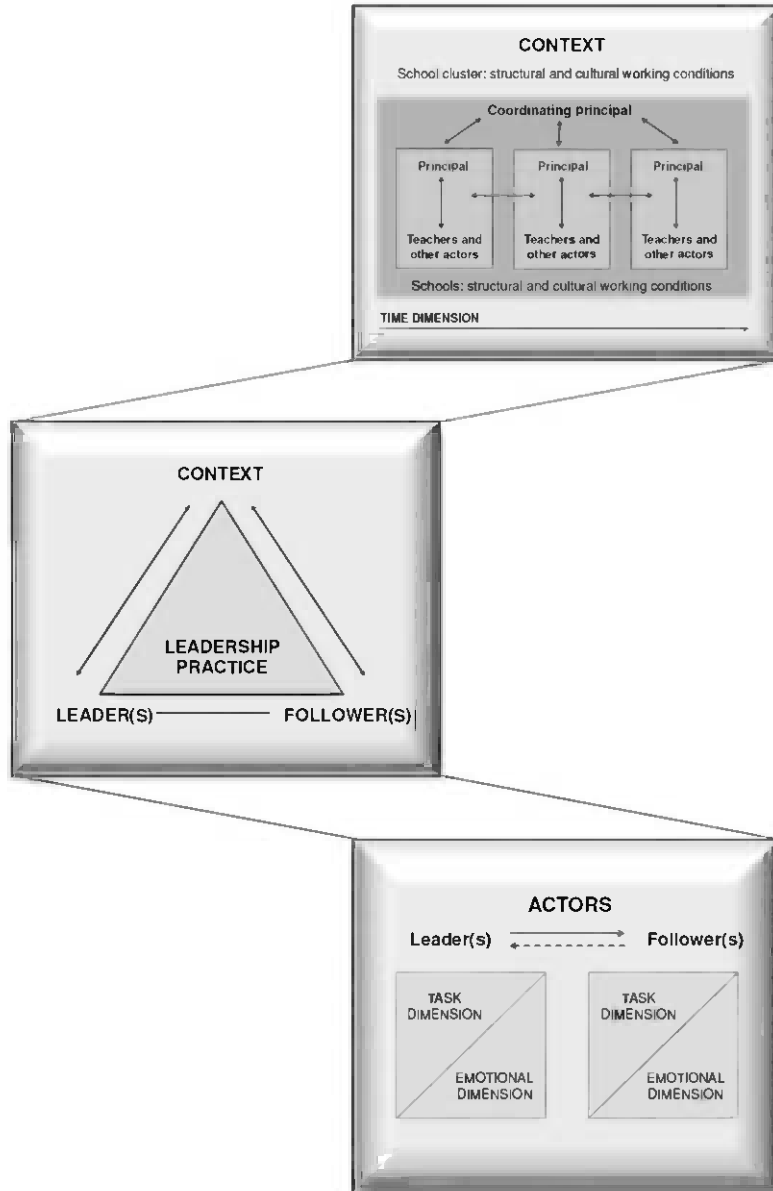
CONTEXT

School cluster: structural and cultural working conditions

Coordinating principal

Principal

Teachers and other actors

Principal

Teachers and other actors

Principal

Teachers and other actors

Schools: structural and cultural working conditions

TIME DIMENSION

CONTEXT

LEADERSHIP PRACTICE

LEADER(S)

FOLLOWER(S)

ACTORS

Leader(s)

Follower(s)

TASK DIMENSION

EMOTIONAL DIMENSION

TASK DIMENSION

EMOTIONAL DIMENSION